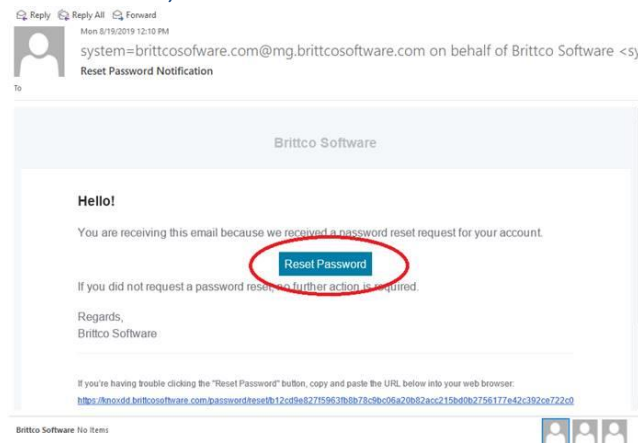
Reply Reply All Forward

Mon 8/19/2019 12:10 PM

system=brittcosoftware.com@mg.brittcosoftware.com on behalf of Brittco Software <s

Reset Password Notification

To

Brittco Software

Hello!

You are receiving this email because we received a password reset request for your account.

Reset Password

If you did not request a password reset, no further action is required.

Regards,
Brittco Software

If you're having trouble clicking the "Reset Password" button, copy and paste the URL below into your web browser:

https://knoxdd.brittcosoftware.com/password/reset/b12cd9e827f5963fb8b78c9bc06a20b82acc215bd0b2756177e42c392ce722c0

Brittco Software No Items